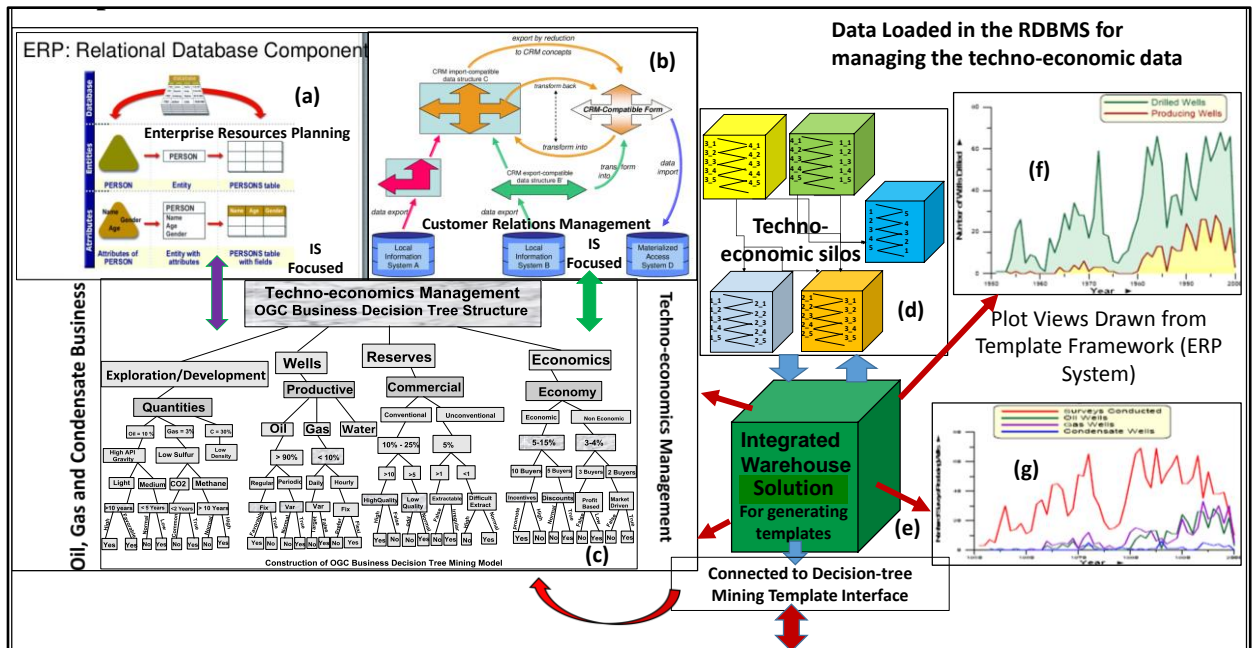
Data Loaded in the RDBMS for managing the techno-economic data

ERP: Relational Database Component

(a)

Database

Enterprise Resources Planning

Entities

PERSON

PERSON

Entity

PERSONS table

Attributes

Name

Gender

Age

PERSON

Name

Age

Gender

Name

Age

Gender

Attributes of PERSON

Entity with attributes

PERSONS table with fields

IS Focused

(b)

export by reduction to CRM concepts

CRM import-compatible data structure C

transform back

CRM-Compatible Form

transform into

data export

CRM export-compatible data structure B

transform into

data import

data export

Customer Relations Management

Local Information System A

Local Information System B

IS Focused

Materialized Access System D

Techno-economic silos

(d)

(f)

Drilled Wells

Producing Wells

Number of Wells Drilled

Year

Plot Views Drawn from Template Framework (ERP System)

Oil, Gas and Condensate Business

Techno-economics Management

Techno-economics Management

OGC Business Decision Tree Structure

Exploration/Development

Wells

Productive

Reserves

Commercial

Economics

Economy

Quantities

Oil

Gas

Water

Conventional

Unconventional

Economic

Non Economic

Oil = 10 %

Gas = 3%

C = 30%

High API Gravity

Low Sulfur

Low Density

> 90%

< 10%

10% - 25%

5%

5-15%

3-4%

Light

Medium

CO2

Methane

Regular

Periodic

Daily

Hourly

>10

>5

>1

<1

10 Buyers

5 Buyers

3 Buyers

2 Buyers

>10 years

< 5 Years

<2 Years

> 10 Years

Fix

Var

Var

Fix

HighQuality

Low Quality

Extractable

Difficult Extract

Incentives

Discounts

Profit Based

Market Driven

Yes

No

Construction of OGC Business Decision Tree Mining Model

(c)

Integrated Warehouse Solution

For generating templates

(e)

(g)

Surveys Conducted

Oil Wells

Gas Wells

Condensate Wells

Year

Connected to Decision-tree Mining Template Interface